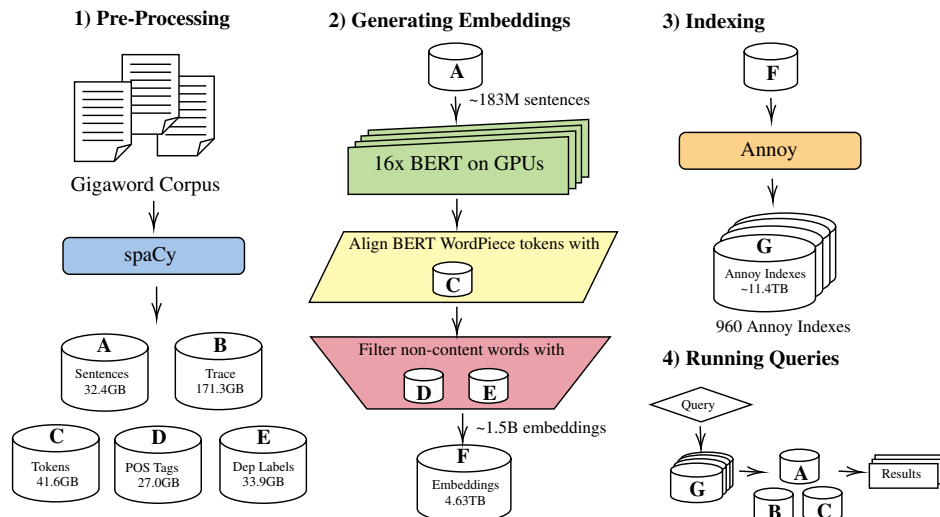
1) Pre-Processing

Gigaword Corpus

spaCy

A
Sentences
32.4GB

B
Trace
171.3GB

C
Tokens
41.6GB

D
POS Tags
27.0GB

E
Dep Labels
33.9GB

2) Generating Embeddings

A

~183M sentences

16x BERT on GPUs

Align BERT WordPiece tokens with

C

Filter non-content words with

D E

~1.5B embeddings

F
Embeddings
4.63TB

3) Indexing

F

Annoy

G
Annoy Indexes
~11.4TB

960 Annoy Indexes

4) Running Queries

Query

G

A

B C

Results